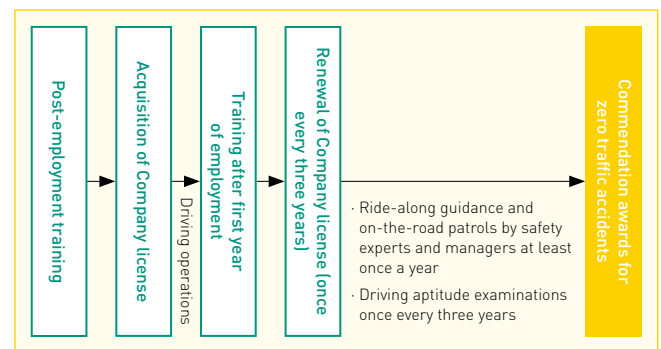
Post-employment training

Acquisition of Company license

Driving operations

Training after first year of employment

Renewal of Company license (once every three years)

· Ride-along guidance and on-the-road patrols by safety experts and managers at least once a year

· Driving aptitude examinations once every three years

Commendation awards for zero traffic accidents